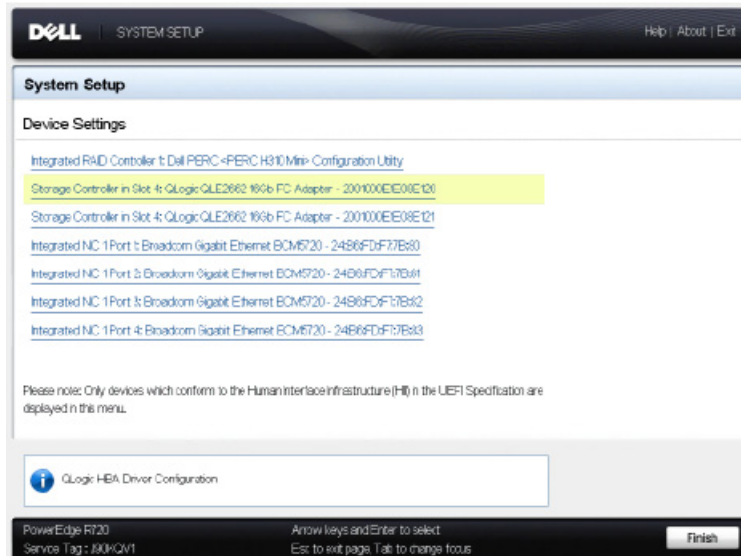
DELL | SYSTEM SETUP

Help | About | Exit

System Setup

Device Settings

Integrated RAID Controller 1: Dell PERC <PERC H310 Mini> Configuration Utility

Storage Controller in Slot 4: QLogic QLE2662 16Gb FC Adapter - 2001000E1E08E120

Storage Controller in Slot 4: QLogic QLE2662 16Gb FC Adapter - 2001000E1E08E121

Integrated NIC 1 Port 1: Broadcom Gigabit Ethernet BCM5720 - 24:B6:FD:F7:7B:80

Integrated NIC 1 Port 2: Broadcom Gigabit Ethernet BCM5720 - 24:B6:FD:F7:7B:81

Integrated NIC 1 Port 3: Broadcom Gigabit Ethernet BCM5720 - 24:B6:FD:F7:7B:82

Integrated NIC 1 Port 4: Broadcom Gigabit Ethernet BCM5720 - 24:B6:FD:F7:7B:83

Please note: Only devices which conform to the Human Interface Infrastructure (HII) in the UEFI Specification are displayed in this menu.

QLogic HBA Driver Configuration

PowerEdge R720
Service Tag : J90KQV1

Arrow keys and Enter to select
Esc to exit page, Tab to change focus

Finish